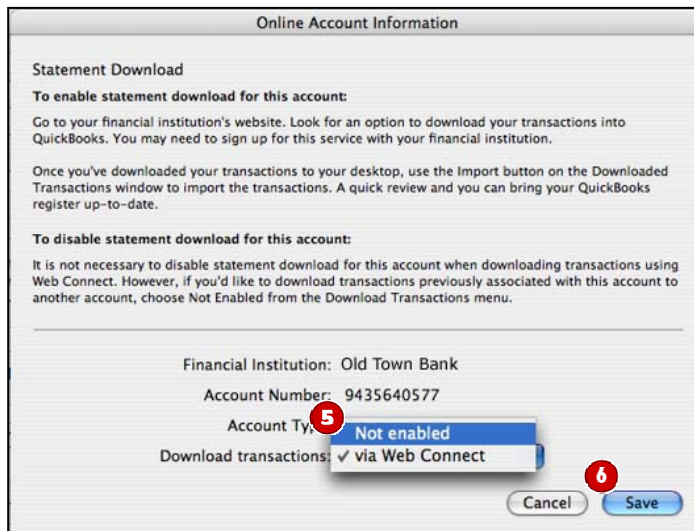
Online Account Information

Statement Download

To enable statement download for this account:

Go to your financial institution's website. Look for an option to download your transactions into QuickBooks. You may need to sign up for this service with your financial institution.

Once you've downloaded your transactions to your desktop, use the Import button on the Downloaded Transactions window to import the transactions. A quick review and you can bring your QuickBooks register up-to-date.

To disable statement download for this account:

It is not necessary to disable statement download for this account when downloading transactions using Web Connect. However, if you'd like to download transactions previously associated with this account to another account, choose Not Enabled from the Download Transactions menu.

Financial Institution: Old Town Bank

Account Number: 9435640577

Account Ty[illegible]

5

Not enabled

Download transactions: ✓ via Web Connect

6

Cancel

Save